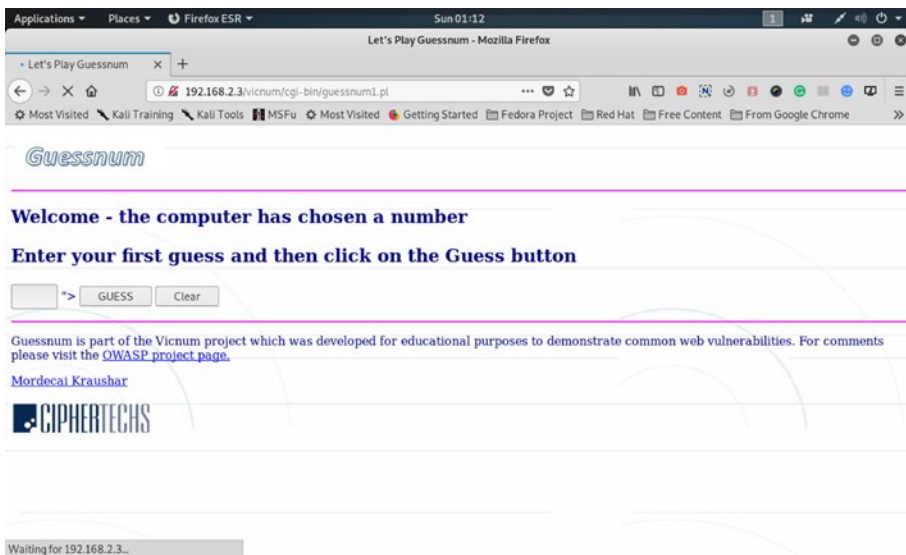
Applications ▾ Places ▾ Firefox ESR ▾ Sun 01:12 1

Let's Play Guessnum - Mozilla Firefox

Let's Play Guessnum × +

192.168.2.3/vicnum/cgi-bin/guessnum1.pl

Most Visited Kali Training Kali Tools MSFu Most Visited Getting Started Fedora Project Red Hat Free Content From Google Chrome »

Guessnum

Welcome - the computer has chosen a number

Enter your first guess and then click on the Guess button

"> GUESS Clear

Guessnum is part of the Vicnum project which was developed for educational purposes to demonstrate common web vulnerabilities. For comments please visit the OWASP project page.

Mordecai Kraushar

CIPHERTECHS

Waiting for 192.168.2.3...